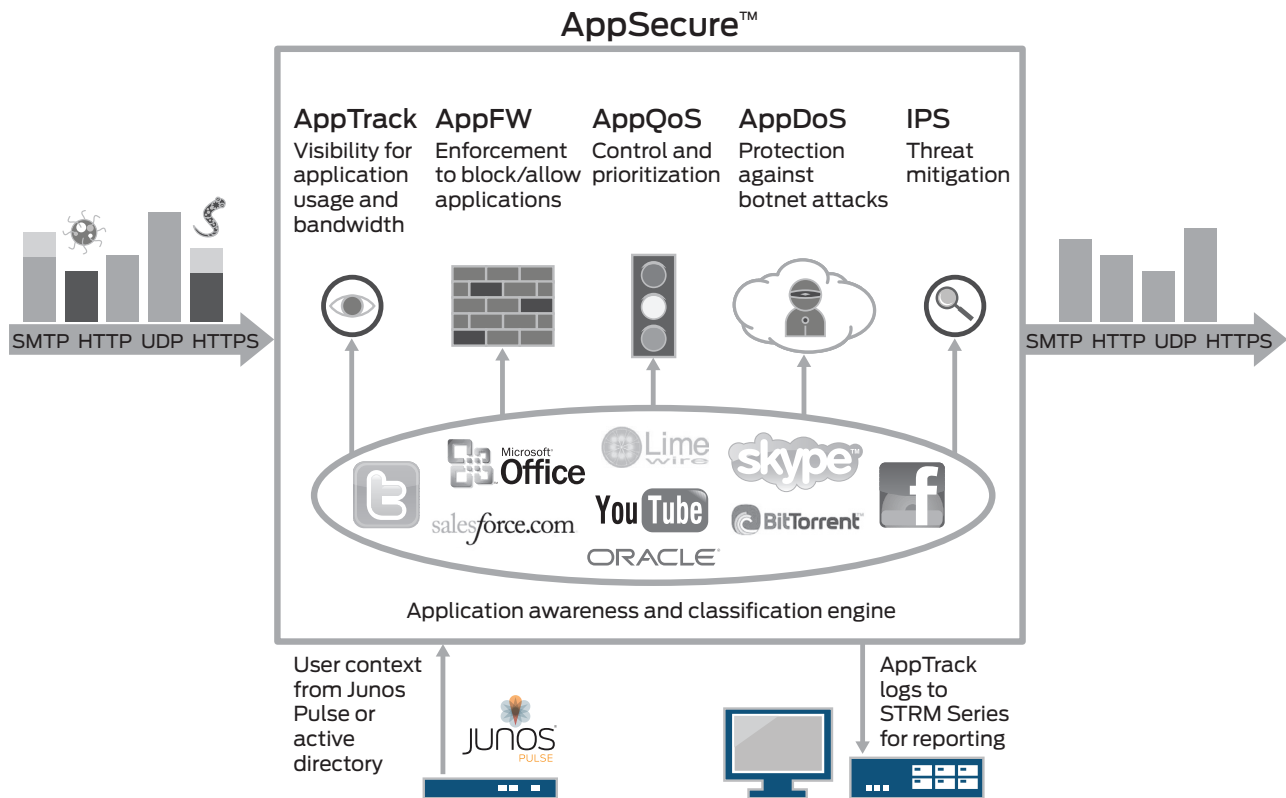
AppSecure™

SMTP HTTP UDP HTTPS

AppTrack
Visibility for application usage and bandwidth

AppFW
Enforcement to block/allow applications

AppQoS
Control and prioritization

AppDoS
Protection against botnet attacks

IPS
Threat mitigation

SMTP HTTP UDP HTTPS

Microsoft Office

Lime wire

skype

YouTube

salesforce.com

BitTorrent

ORACLE

Application awareness and classification engine

User context from Junos Pulse or active directory

JUNOS PULSE

AppTrack logs to STRM Series for reporting